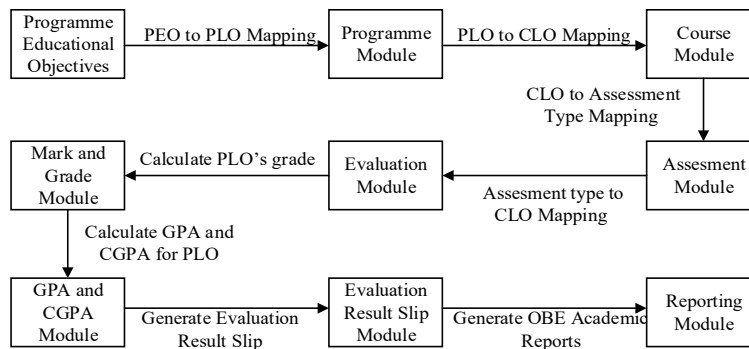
Programme Educational Objectives

PEO to PLO Mapping

Programme Module

PLO to CLO Mapping

Course Module

CLO to Assessment Type Mapping

Assesment Module

Assesment type to CLO Mapping

Evaluation Module

Calculate PLO's grade

Mark and Grade Module

Calculate GPA and CGPA for PLO

GPA and CGPA Module

Generate Evaluation Result Slip

Evaluation Result Slip Module

Generate OBE Academic Reports

Reporting Module